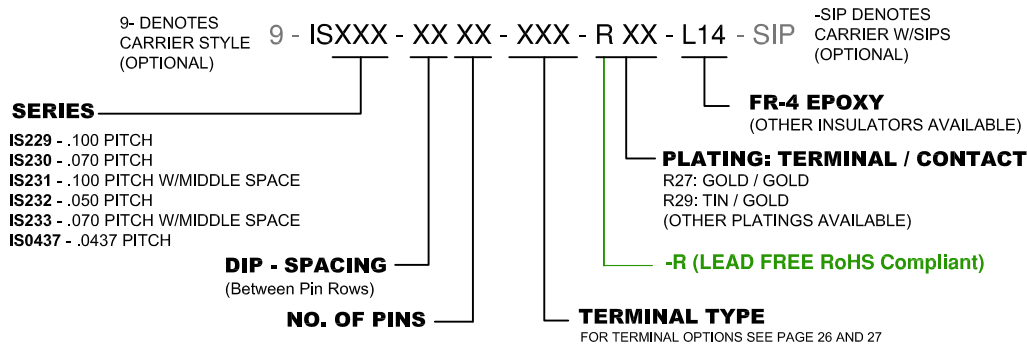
9- DENOTES CARRIER STYLE (OPTIONAL)

9 - ISXXX - XX XX - XXX - R XX - L14 - SIP

-SIP DENOTES CARRIER W/SIPS (OPTIONAL)

SERIES

IS229 - .100 PITCH
IS230 - .070 PITCH
IS231 - .100 PITCH W/MIDDLE SPACE
IS232 - .050 PITCH
IS233 - .070 PITCH W/MIDDLE SPACE
IS0437 - .0437 PITCH

FR-4 EPOXY
(OTHER INSULATORS AVAILABLE)

PLATING: TERMINAL / CONTACT
R27: GOLD / GOLD
R29: TIN / GOLD
(OTHER PLATINGS AVAILABLE)

-R (LEAD FREE RoHS Compliant)

DIP - SPACING
(Between Pin Rows)

NO. OF PINS

TERMINAL TYPE
FOR TERMINAL OPTIONS SEE PAGE 26 AND 27